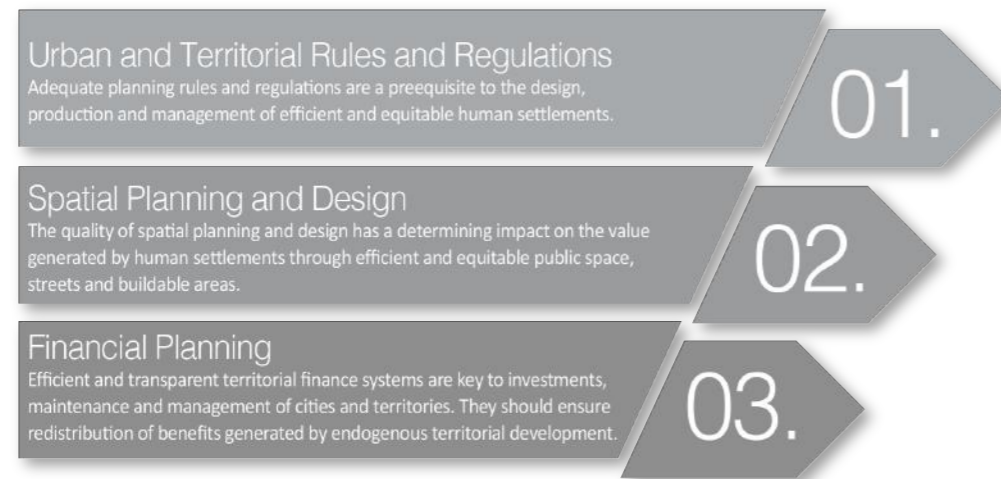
Urban and Territorial Rules and Regulations
Adequate planning rules and regulations are a preequisite to the design, production and management of efficient and equitable human settlements.

01.

Spatial Planning and Design
The quality of spatial planning and design has a determining impact on the value generated by human settlements through efficient and equitable public space, streets and buildable areas.

02.

Financial Planning
Efficient and transparent territorial finance systems are key to investments, maintenance and management of cities and territories. They should ensure redistribution of benefits generated by endogenous territorial development.

03.